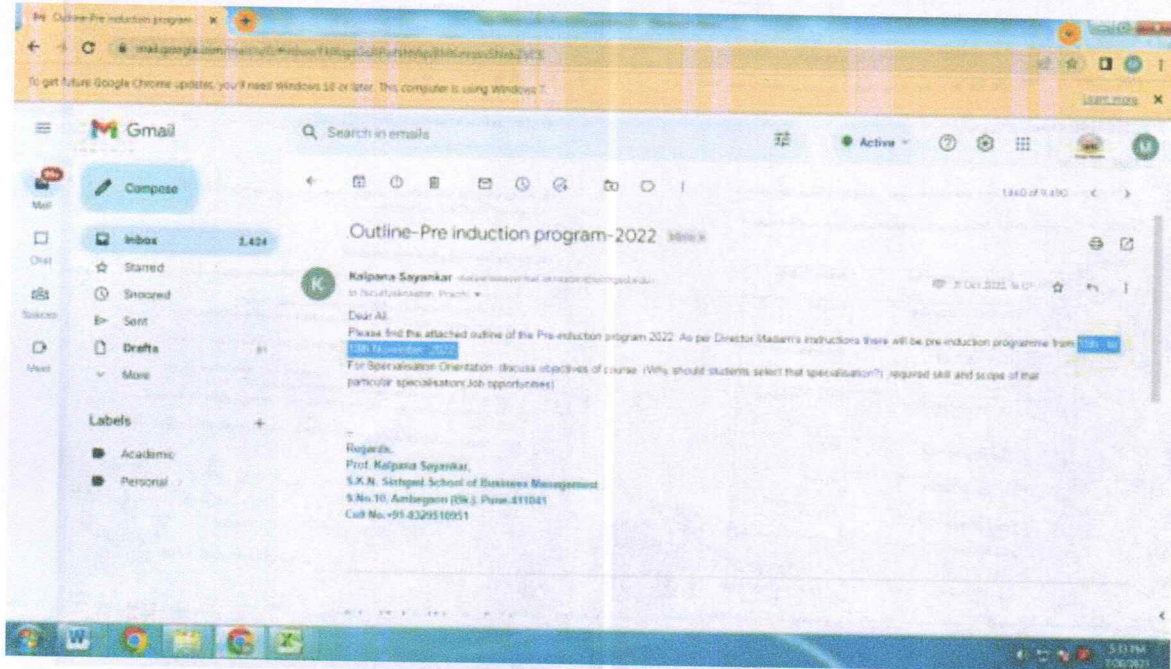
Outline-Pre induction program ×

mail.google.com/mail/u/0/#inbox/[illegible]

To get future Google Chrome updates, you'll need Windows 10 or later. This computer is using Windows 7.

Learn more

Gmail

Search in emails

Active

Mail

Chat

Spaces

Meet

Compose

Inbox 2,424

Starred

Snoozed

Sent

Drafts

More

Labels +

Academic

Personal

1 to 50 of 9,450

Outline-Pre induction program-2022 Inbox ×

Kalpana Sayankar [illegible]

to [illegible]

Dear All,

Please find the attached outline of the Pre-induction program 2022. As per Director Madam's instructions there will be pre-induction programme from 15th - to 19th November, 2022.

For Specialisation Orientation: discuss objectives of course. (Why should students select that specialisation?), required skill and scope of that particular specialisation,Job opportunities)

--

Regards,

Prof. Kalpana Sayankar,

S.K.N. Sinhgad School of Business Management

S.No.10, Ambegaon (Bk), Pune-411041

Cell No.+91-8329510951

5:13 PM
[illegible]